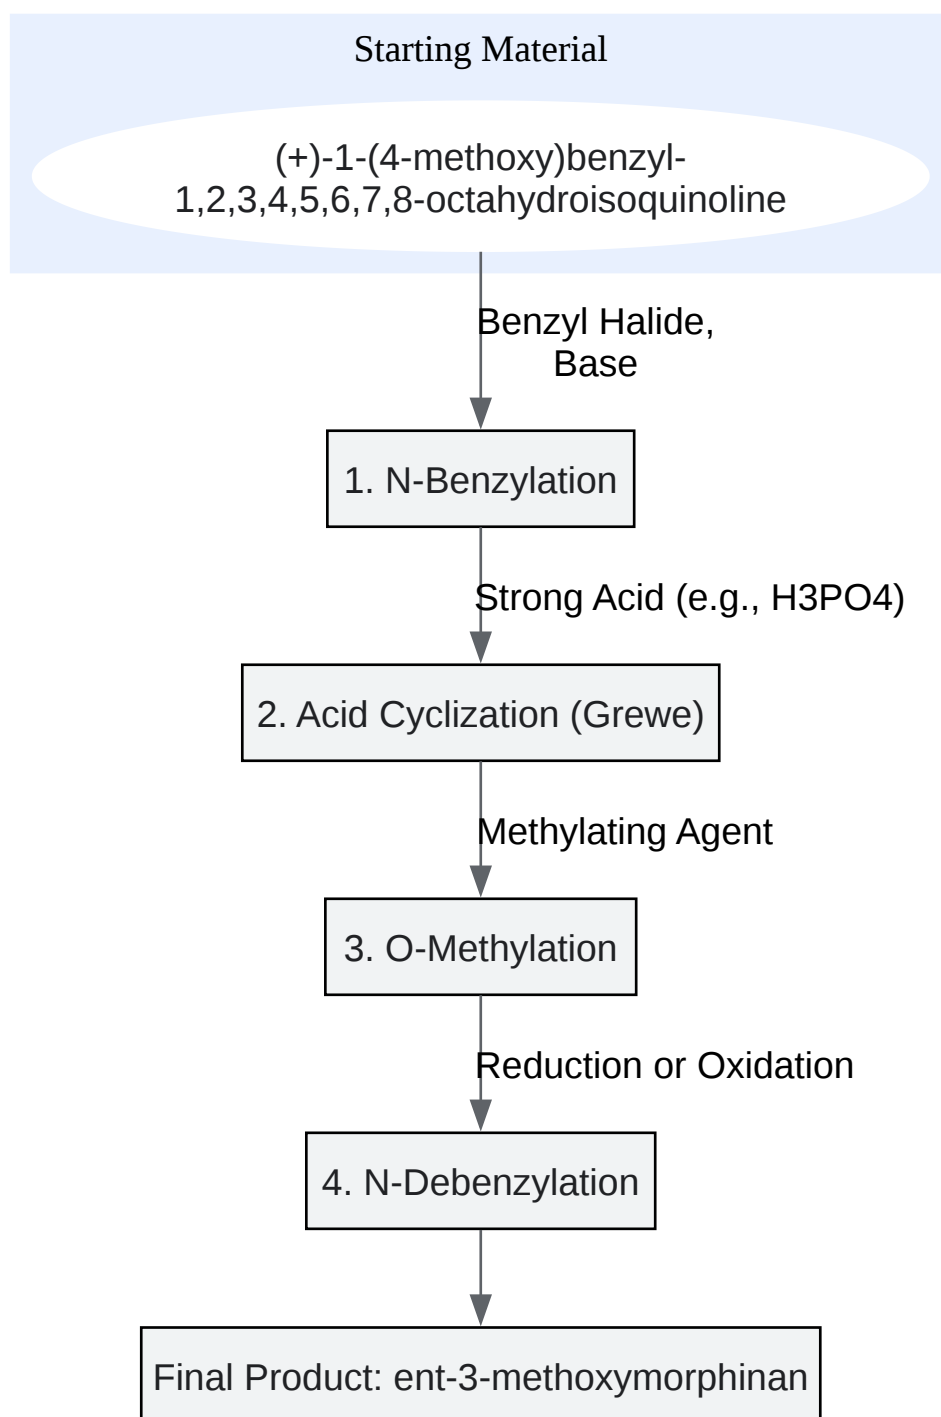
Starting Material

(+)-1-(4-methoxy)benzyl-1,2,3,4,5,6,7,8-octahydroisoquinoline

Benzyl Halide, Base

1. N-Benzylation

Strong Acid (e.g., H3PO4)

2. Acid Cyclization (Grewe)

Methylating Agent

3. O-Methylation

Reduction or Oxidation

4. N-Debenzylation

Final Product: ent-3-methoxymorphinan